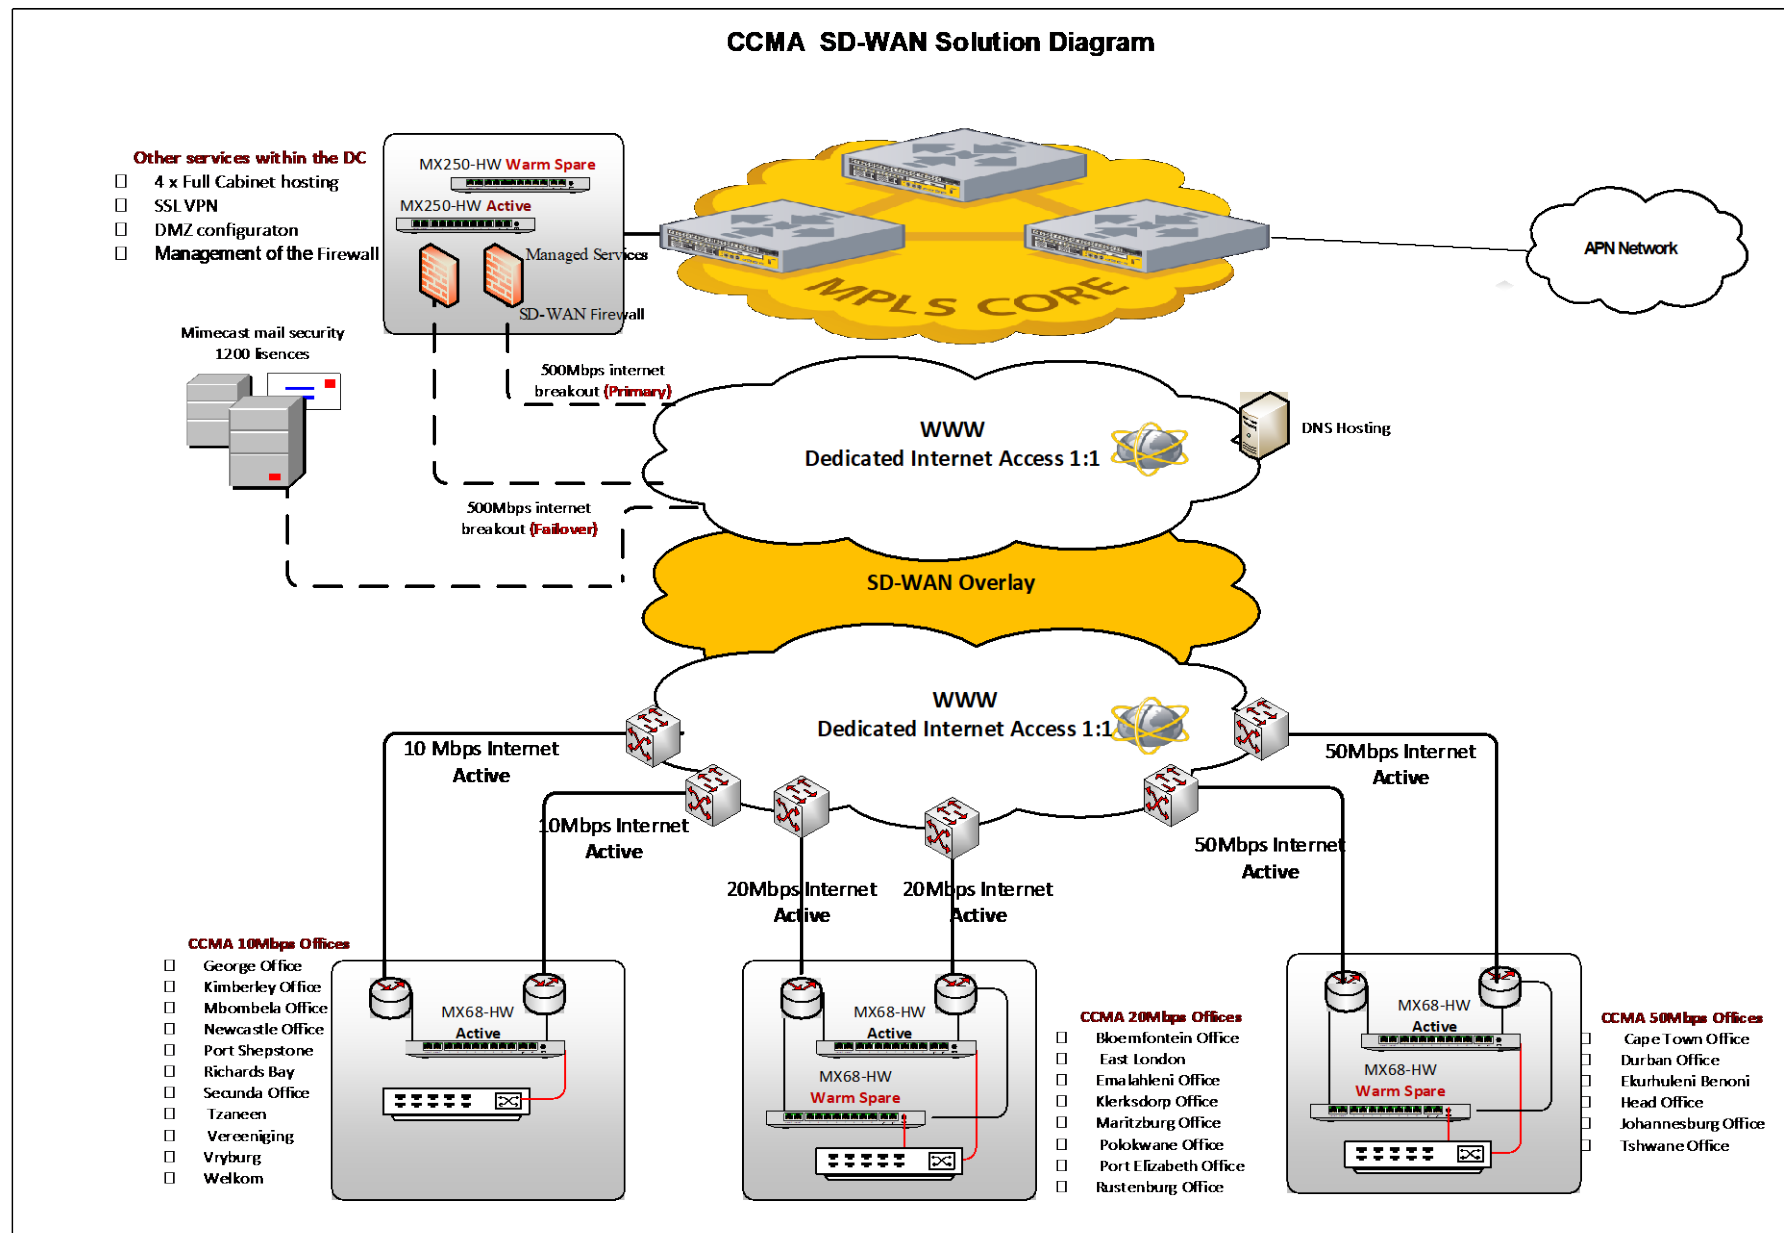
CCMA SD-WAN Solution Diagram

Other services within the DC
4 x Full Cabinet hosting
SSL VPN
DMZ configuraton
Management of the Firewall

MX250-HW Warm Spare
MX250-HW Active
Managed Services
SD-WAN Firewall

MPLS CORE

APN Network

Mimecast mail security
1200 lisences

500Mbps internet breakout (Primary)

WWW
Dedicated Internet Access 1:1

DNS Hosting

500Mbps internet breakout (Failover)

SD-WAN Overlay

WWW
Dedicated Internet Access 1:1

10 Mbps Internet
Active

10Mbps Internet
Active

20Mbps Internet
Active

20Mbps Internet
Active

50Mbps Internet
Active

50Mbps Internet
Active

CCMA 10Mbps Offices
George Office
Kimberley Office
Mbombela Office
Newcastle Office
Port Shepstone
Richards Bay
Secunda Office
Tzaneen
Vereeniging
Vryburg
Welkom

MX68-HW
Active

MX68-HW
Active
MX68-HW
Warm Spare

CCMA 20Mbps Offices
Bloemfontein Office
East London
Emalahleni Office
Klerksdorp Office
Maritzburg Office
Polokwane Office
Port Elizabeth Office
Rustenburg Office

MX68-HW
Active
MX68-HW
Warm Spare

CCMA 50Mbps Offices
Cape Town Office
Durban Office
Ekurhuleni Benoni
Head Office
Johannesburg Office
Tshwane Office